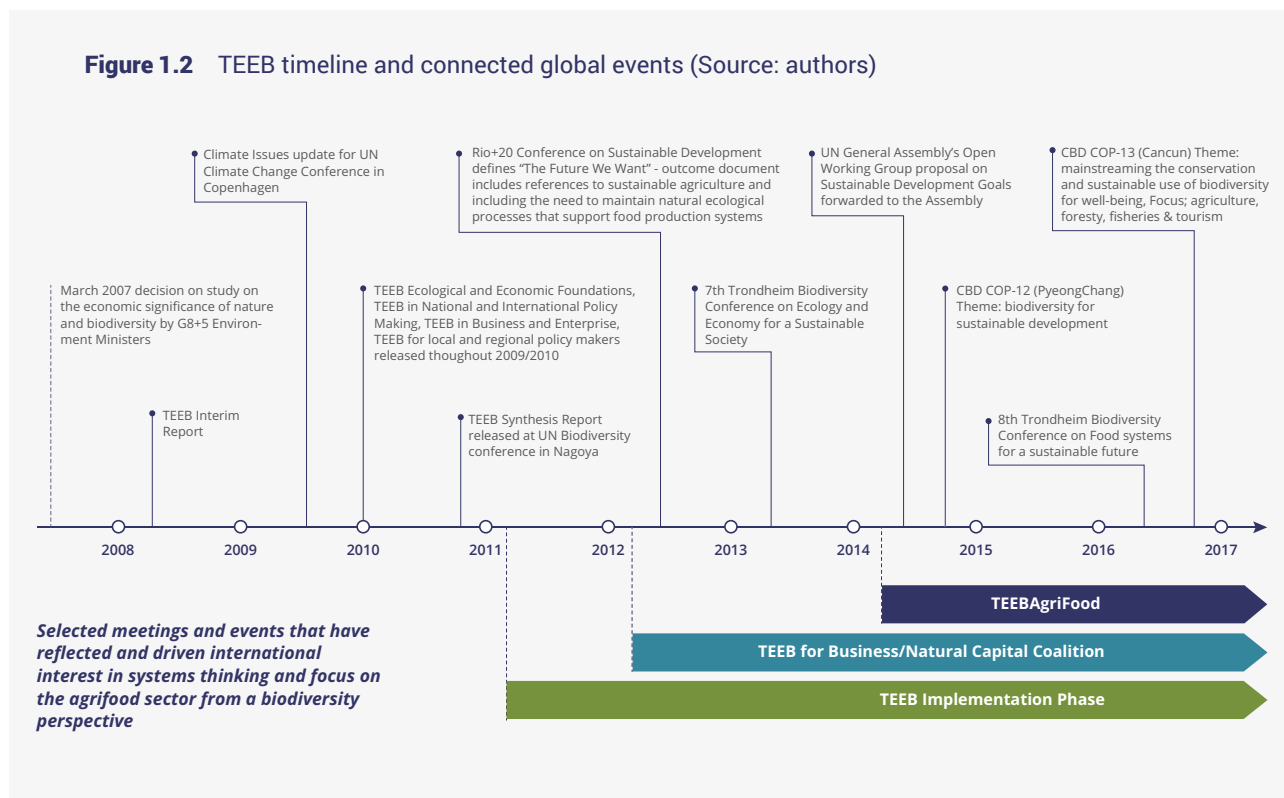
**Figure 1.2** TEEB timeline and connected global events (Source: authors)

Climate Issues update for UN Climate Change Conference in Copenhagen

Rio+20 Conference on Sustainable Development defines "The Future We Want" - outcome document includes references to sustainable agriculture and including the need to maintain natural ecological processes that support food production systems

UN General Assembly's Open Working Group proposal on Sustainable Development Goals forwarded to the Assembly

CBD COP-13 (Cancun) Theme: mainstreaming the conservation and sustainable use of biodiversity for well-being, Focus; agriculture, foresty, fisheries & tourism

March 2007 decision on study on the economic significance of nature and biodiversity by G8+5 Environment Ministers

TEEB Ecological and Economic Foundations, TEEB in National and International Policy Making, TEEB in Business and Enterprise, TEEB for local and regional policy makers released thoughout 2009/2010

7th Trondheim Biodiversity Conference on Ecology and Economy for a Sustainable Society

CBD COP-12 (PyeongChang) Theme: biodiversity for sustainable development

TEEB Interim Report

TEEB Synthesis Report released at UN Biodiversity conference in Nagoya

8th Trondheim Biodiversity Conference on Food systems for a sustainable future

2008 2009 2010 2011 2012 2013 2014 2015 2016 2017

TEEBAgriFood

TEEB for Business/Natural Capital Coalition

TEEB Implementation Phase

*Selected meetings and events that have reflected and driven international interest in systems thinking and focus on the agrifood sector from a biodiversity perspective*